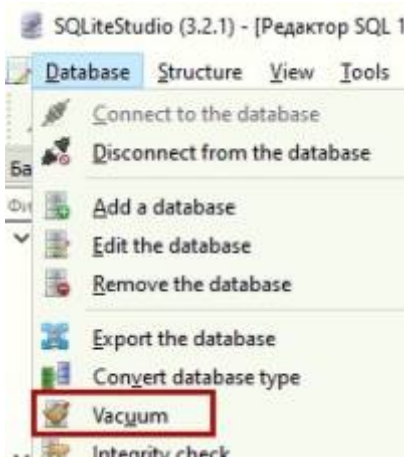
SQLiteStudio (3.2.1) - [Редактор SQL 1

Database Structure View Tools

Ba

Фи

Connect to the database

Disconnect from the database

Add a database

Edit the database

Remove the database

Export the database

Convert database type

Vacuum

Integrity check